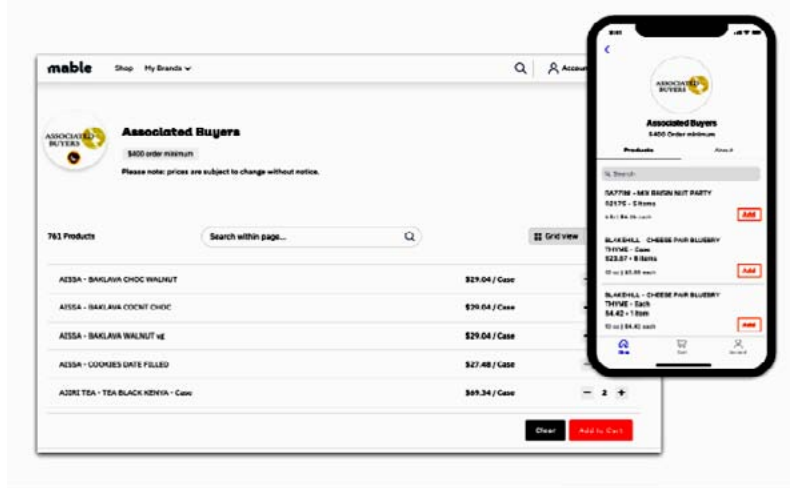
mable Shop My Brands

Accoun

ASSOCIATED BUYERS

Associated Buyers

$400 order minimum

Please note: prices are subject to change without notice.

761 Products

Search within page...

Grid view

AISSA - BAKLAVA CHOC WALNUT $29.04 / Case

AISSA - BAKLAVA COCNT CHOC $29.04 / Case

AISSA - BAKLAVA WALNUT sg $29.04 / Case

AISSA - COOKIES DATE FILLED $27.48 / Case

AJIRI TEA - TEA BLACK KENYA - Case $69.34 / Case

2

Clear

Add to Cart

ASSOCIATED BUYERS

Associated Buyers

$400 Order minimum

Products

About

Search

DA??IM - MIX RAISIN NUT PARTY

$21.75 - 5 items

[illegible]

Add

BLAKEHILL - CHEESE PAIR BLUEBRY THYME - Case

$23.07 - 6 items

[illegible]

Add

BLAKEHILL - CHEESE PAIR BLUEBRY THYME - Each

$4.42 - 1 item

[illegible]

Add

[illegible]

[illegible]

Account